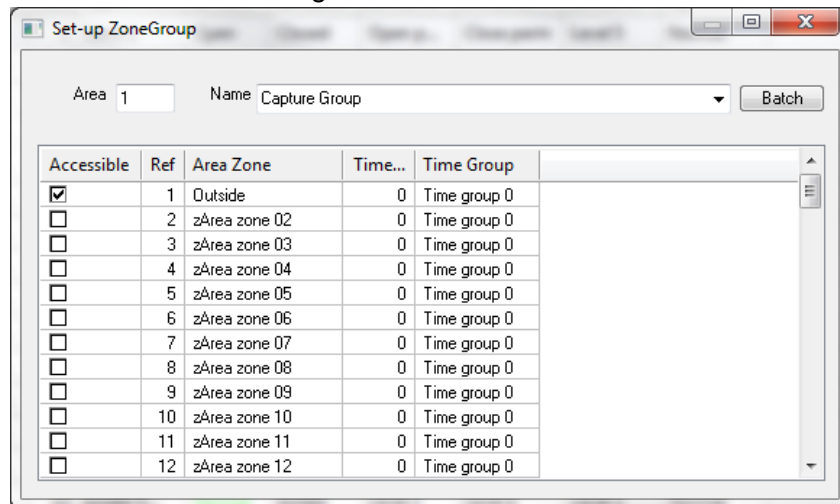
Set-up ZoneGroup

Area 1

Name Capture Group

Batch

| Accessible | Ref | Area Zone | Time... | Time Group |
|---|---|---|---|---|
| ☑ | 1 | Outside | 0 | Time group 0 |
| ☐ | 2 | zArea zone 02 | 0 | Time group 0 |
| ☐ | 3 | zArea zone 03 | 0 | Time group 0 |
| ☐ | 4 | zArea zone 04 | 0 | Time group 0 |
| ☐ | 5 | zArea zone 05 | 0 | Time group 0 |
| ☐ | 6 | zArea zone 06 | 0 | Time group 0 |
| ☐ | 7 | zArea zone 07 | 0 | Time group 0 |
| ☐ | 8 | zArea zone 08 | 0 | Time group 0 |
| ☐ | 9 | zArea zone 09 | 0 | Time group 0 |
| ☐ | 10 | zArea zone 10 | 0 | Time group 0 |
| ☐ | 11 | zArea zone 11 | 0 | Time group 0 |
| ☐ | 12 | zArea zone 12 | 0 | Time group 0 |